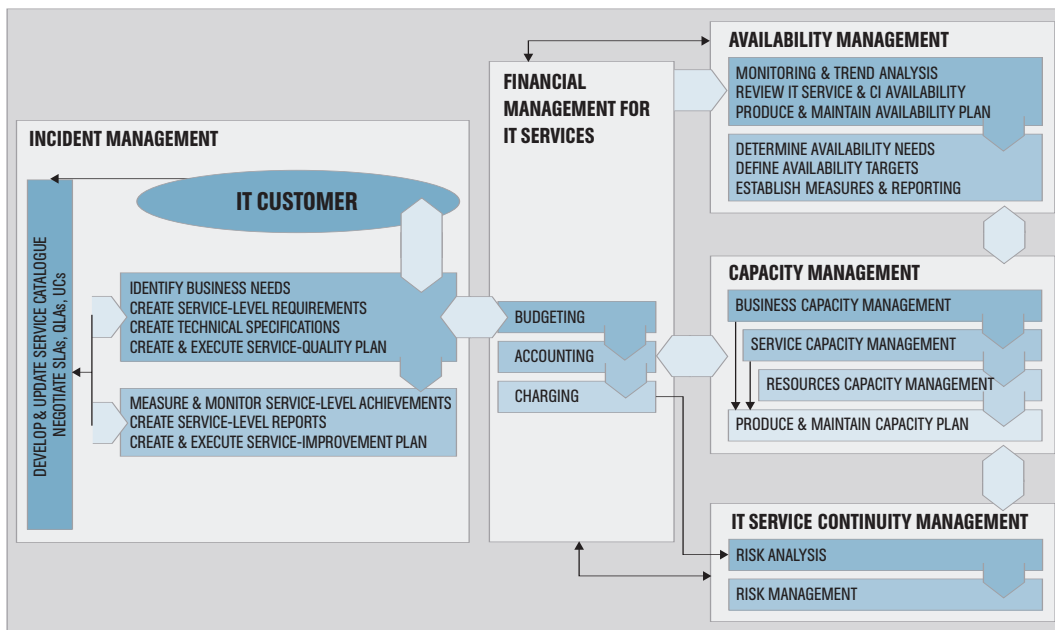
INCIDENT MANAGEMENT

IT CUSTOMER

DEVELOP & UPDATE SERVICE CATALOGUE NEGOTIATE SLAs, OLAs, UCs

IDENTIFY BUSINESS NEEDS
CREATE SERVICE-LEVEL REQUIREMENTS
CREATE TECHNICAL SPECIFICATIONS
CREATE & EXECUTE SERVICE-QUALITY PLAN

MEASURE & MONITOR SERVICE-LEVEL ACHIEVEMENTS
CREATE SERVICE-LEVEL REPORTS
CREATE & EXECUTE SERVICE-IMPROVEMENT PLAN

FINANCIAL MANAGEMENT FOR IT SERVICES

BUDGETING
ACCOUNTING
CHARGING

AVAILABILITY MANAGEMENT

MONITORING & TREND ANALYSIS
REVIEW IT SERVICE & CI AVAILABILITY
PRODUCE & MAINTAIN AVAILABILITY PLAN

DETERMINE AVAILABILITY NEEDS
DEFINE AVAILABILITY TARGETS
ESTABLISH MEASURES & REPORTING

CAPACITY MANAGEMENT

BUSINESS CAPACITY MANAGEMENT
SERVICE CAPACITY MANAGEMENT
RESOURCES CAPACITY MANAGEMENT
PRODUCE & MAINTAIN CAPACITY PLAN

IT SERVICE CONTINUITY MANAGEMENT

RISK ANALYSIS
RISK MANAGEMENT